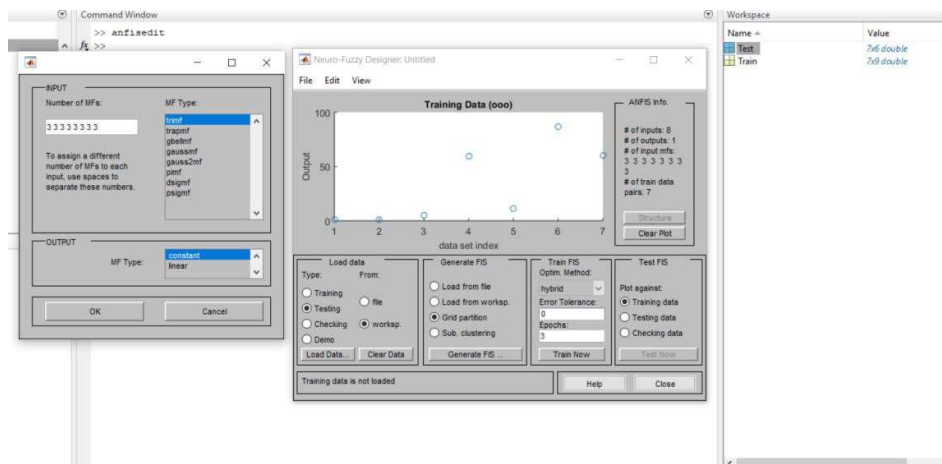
Command Window
>> anfisedit
$f_x$ >>

Workspace
| Name ▲ | Value |
|---|---|
| Test | 7x6 double |
| Train | 7x9 double |

INPUT
Number of MFs:
33333333
To assign a different number of MFs to each input, use spaces to separate these numbers.
MF Type:
trimf
trapmf
gbellmf
gaussmf
gauss2mf
pimf
dsigmf
psigmf

OUTPUT
MF Type:
constant
linear

OK
Cancel

Neuro-Fuzzy Designer: Untitled
File Edit View

Training Data (ooo)
Output
100
50
0
1 2 3 4 5 6 7
data set index

ANFIS Info.
# of inputs: 8
# of outputs: 1
# of input mfs:
3 3 3 3 3 3 3 3
# of train data pairs: 7
Structure
Clear Plot

Load data
Type:
Training
Testing
Checking
Demo
From:
file
worksp.
Load Data...
Clear Data

Generate FIS
Load from file
Load from worksp.
Grid partition
Sub. clustering
Generate FIS ...

Train FIS
Optim. Method:
hybrid
Error Tolerance:
0
Epochs:
3
Train Now

Test FIS
Plot against:
Training data
Testing data
Checking data
Test Now

Training data is not loaded
Help
Close